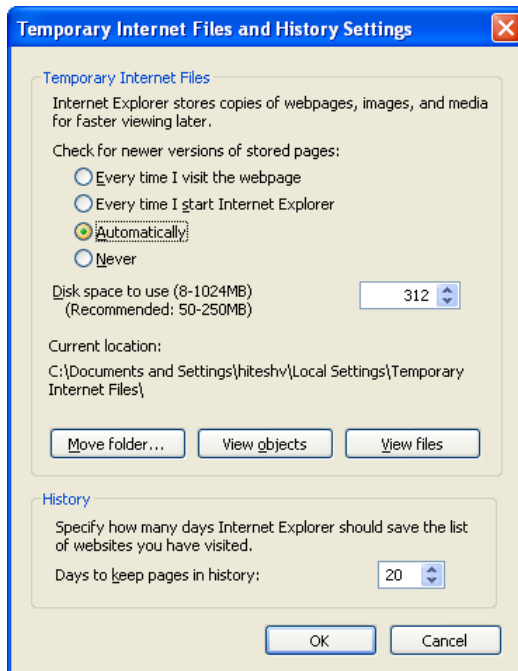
Temporary Internet Files and History Settings

Temporary Internet Files

Internet Explorer stores copies of webpages, images, and media for faster viewing later.

Check for newer versions of stored pages:

Every time I visit the webpage

Every time I start Internet Explorer

Automatically

Never

Disk space to use (8-1024MB)
(Recommended: 50-250MB)

312

Current location:

C:\Documents and Settings\hiteshv\Local Settings\Temporary Internet Files\

Move folder...

View objects

View files

History

Specify how many days Internet Explorer should save the list of websites you have visited.

Days to keep pages in history:

20

OK

Cancel